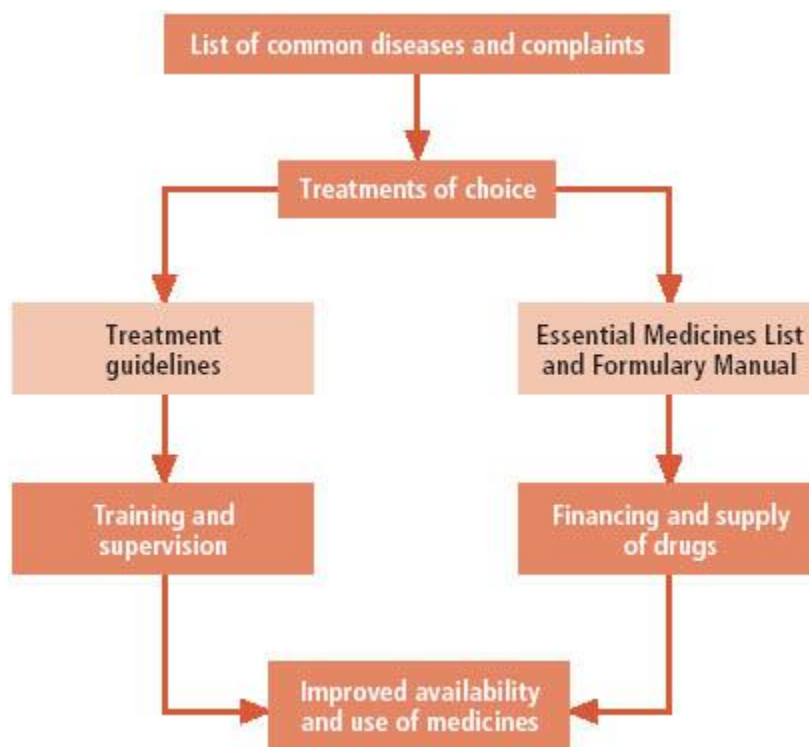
List of common diseases and complaints

Treatments of choice

Treatment guidelines

Essential Medicines List and Formulary Manual

Training and supervision

Financing and supply of drugs

Improved availability and use of medicines